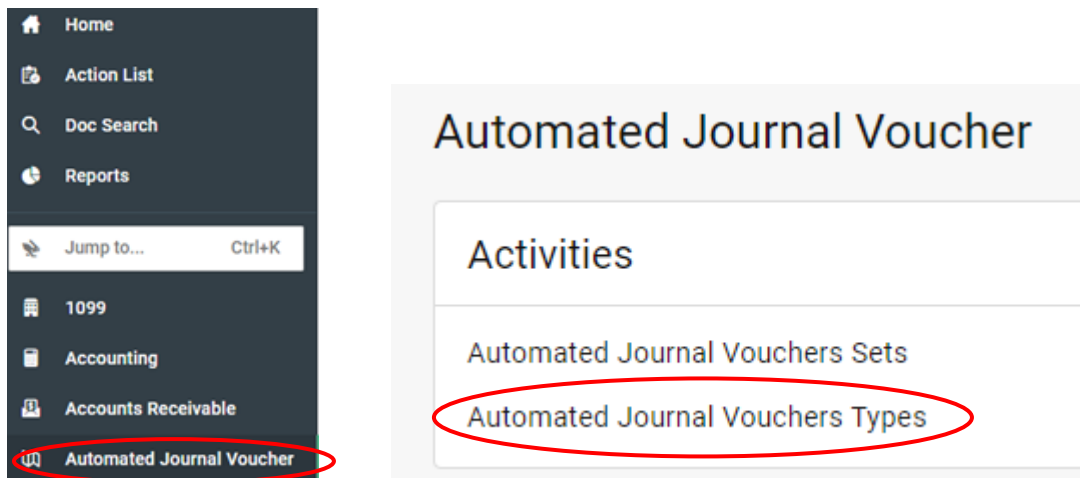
Home
Action List
Doc Search
Reports
Jump to... Ctrl+K
1099
Accounting
Accounts Receivable
Automated Journal Voucher

Automated Journal Voucher

Activities

Automated Journal Vouchers Sets
Automated Journal Vouchers Types